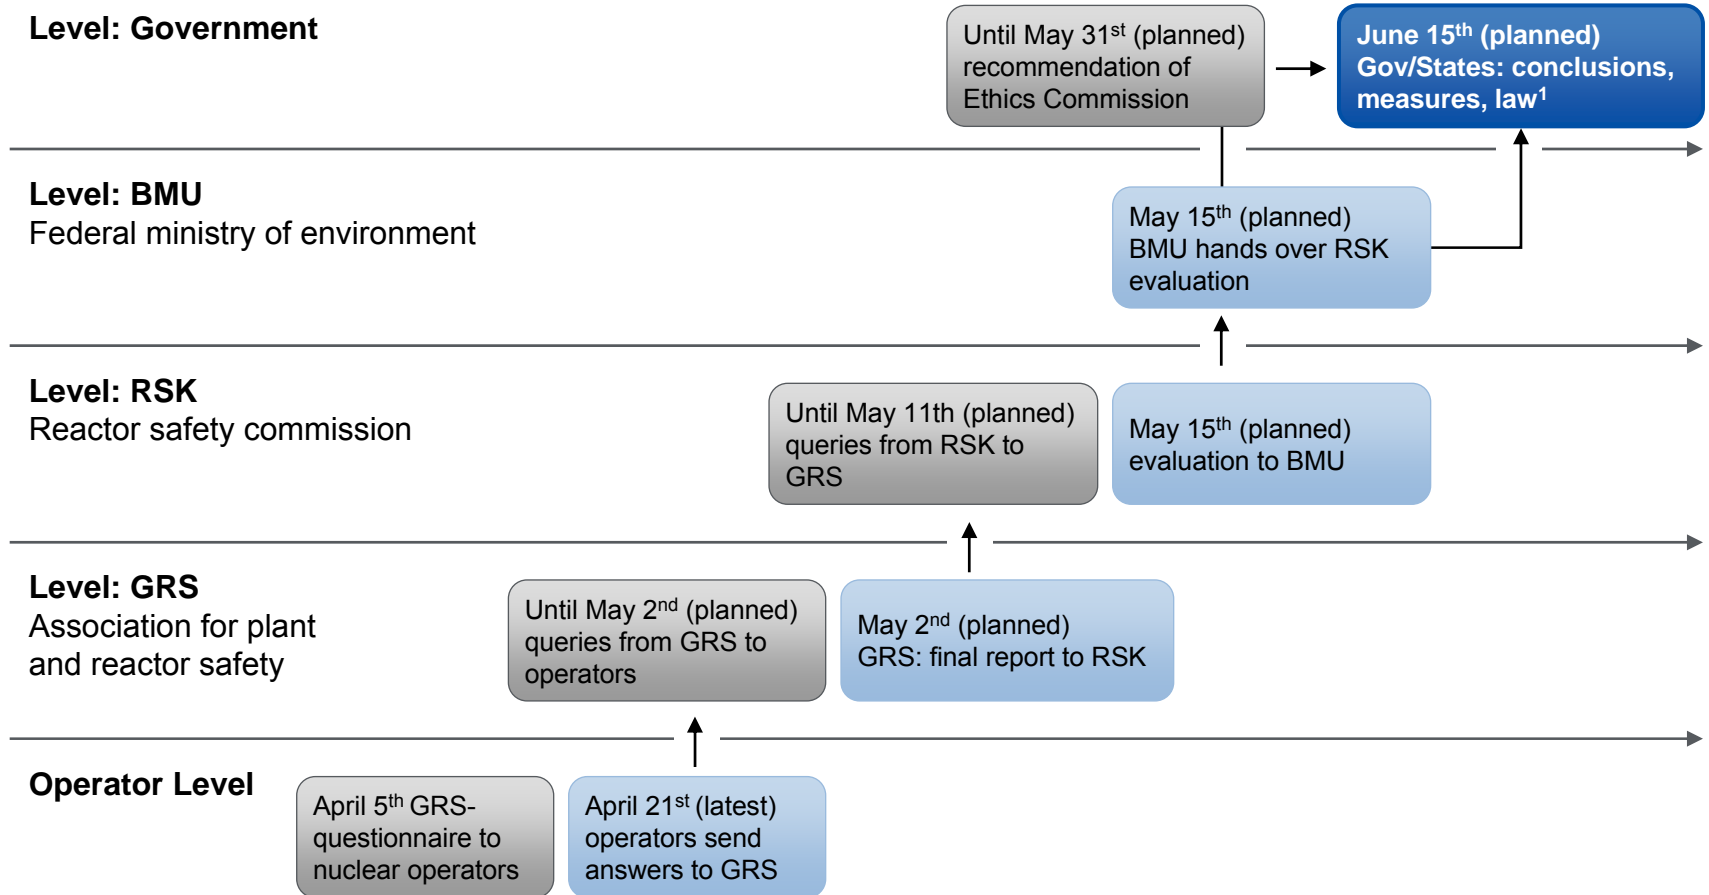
Level: Government

Until May 31$^{st}$ (planned) recommendation of Ethics Commission

June 15$^{th}$ (planned) Gov/States: conclusions, measures, law$^{1}$

Level: BMU
Federal ministry of environment

May 15$^{th}$ (planned) BMU hands over RSK evaluation

Level: RSK
Reactor safety commission

Until May 11th (planned) queries from RSK to GRS

May 15$^{th}$ (planned) evaluation to BMU

Level: GRS
Association for plant and reactor safety

Until May 2$^{nd}$ (planned) queries from GRS to operators

May 2$^{nd}$ (planned) GRS: final report to RSK

Operator Level

April 5$^{th}$ GRS-questionnaire to nuclear operators

April 21$^{st}$ (latest) operators send answers to GRS